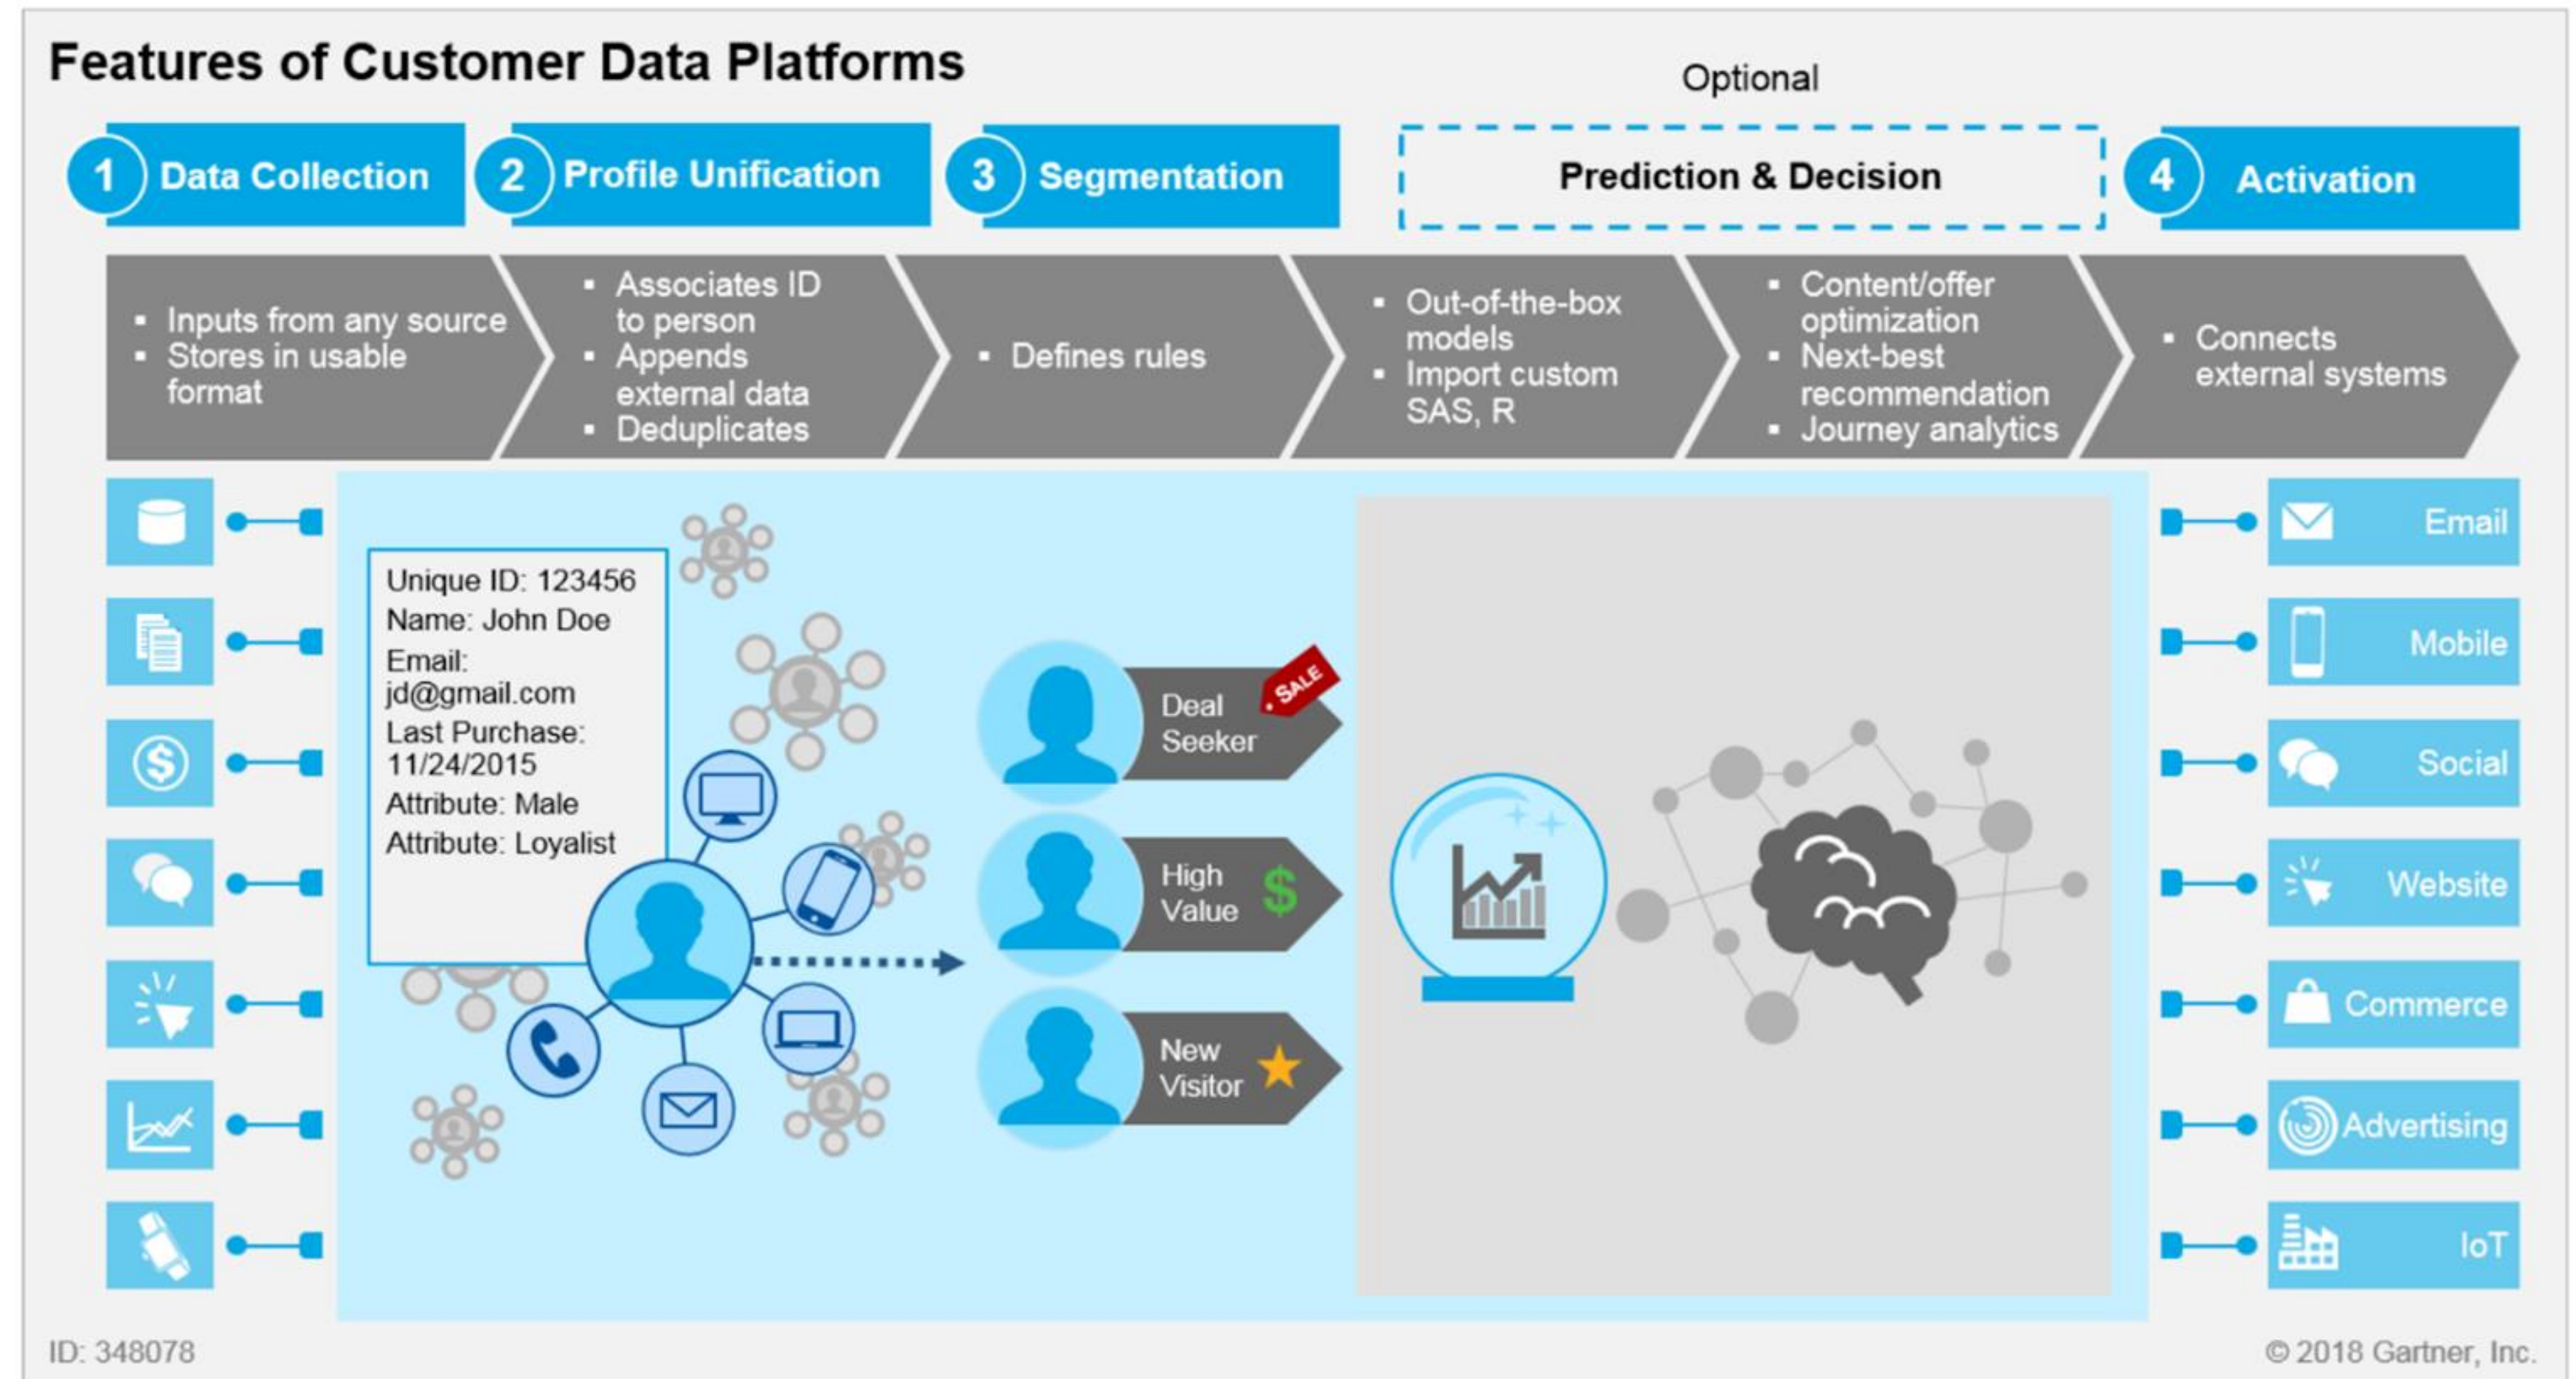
Features of Customer Data Platforms

Optional

1 Data Collection

2 Profile Unification

3 Segmentation

Prediction & Decision

4 Activation

- Inputs from any source
- Stores in usable format

- Associates ID to person
- Appends external data
- Deduplicates

- Defines rules

- Out-of-the-box models
- Import custom SAS, R

- Content/offer optimization
- Next-best recommendation
- Journey analytics

- Connects external systems

Unique ID: 123456
Name: John Doe
Email: jd@gmail.com
Last Purchase: 11/24/2015
Attribute: Male
Attribute: Loyalist

Deal Seeker
SALE

High Value
$

New Visitor

Email

Mobile

Social

Website

Commerce

Advertising

IoT

ID: 348078

© 2018 Gartner, Inc.